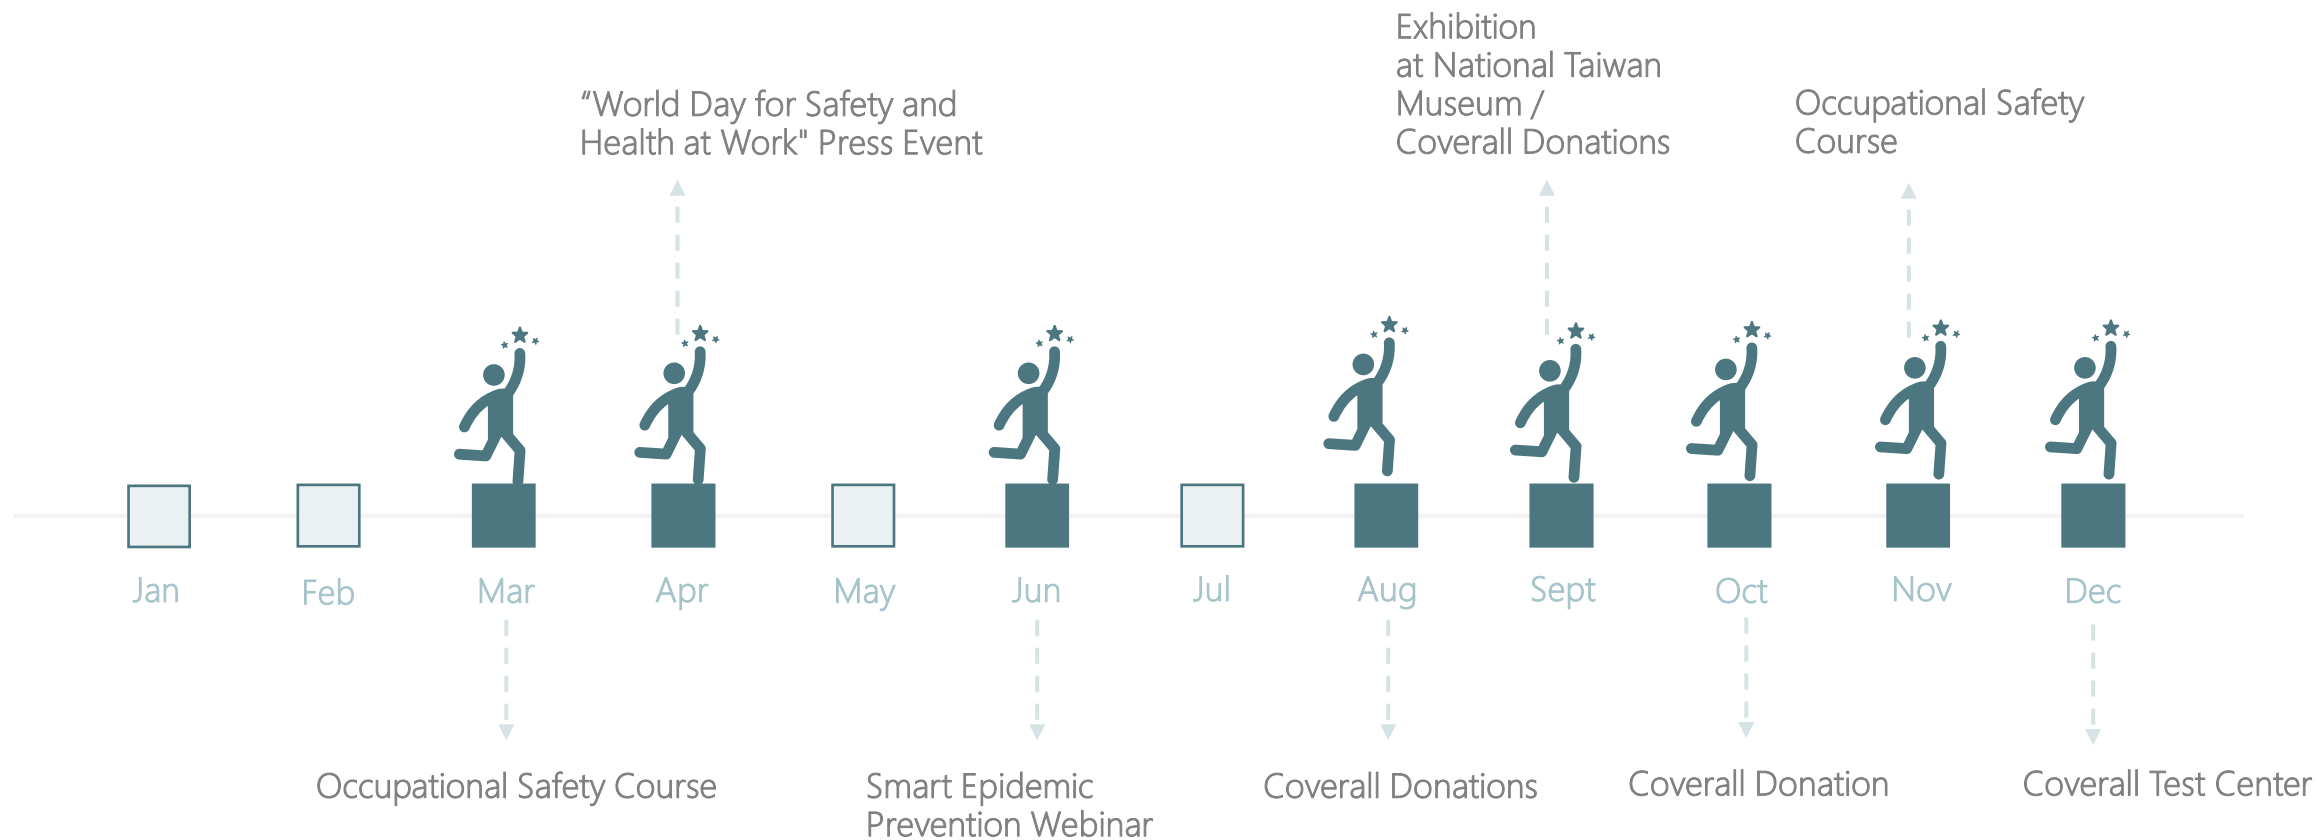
Exhibition at National Taiwan Museum / Coverall Donations

"World Day for Safety and Health at Work" Press Event

Occupational Safety Course

Jan

Feb

Mar

Apr

May

Jun

Jul

Aug

Sept

Oct

Nov

Dec

Occupational Safety Course

Smart Epidemic Prevention Webinar

Coverall Donations

Coverall Donation

Coverall Test Center